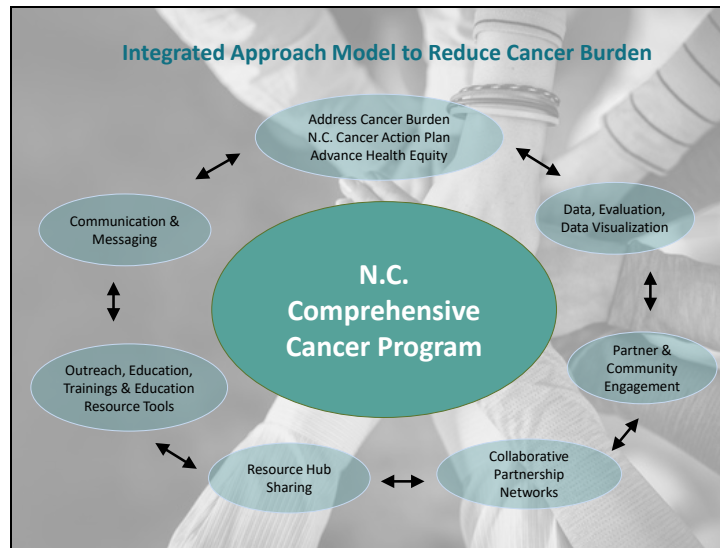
Integrated Approach Model to Reduce Cancer Burden

Address Cancer Burden
N.C. Cancer Action Plan
Advance Health Equity

Data, Evaluation, Data Visualization

Partner & Community Engagement

Collaborative Partnership Networks

Resource Hub Sharing

Outreach, Education, Trainings & Education Resource Tools

Communication & Messaging

N.C. Comprehensive Cancer Program